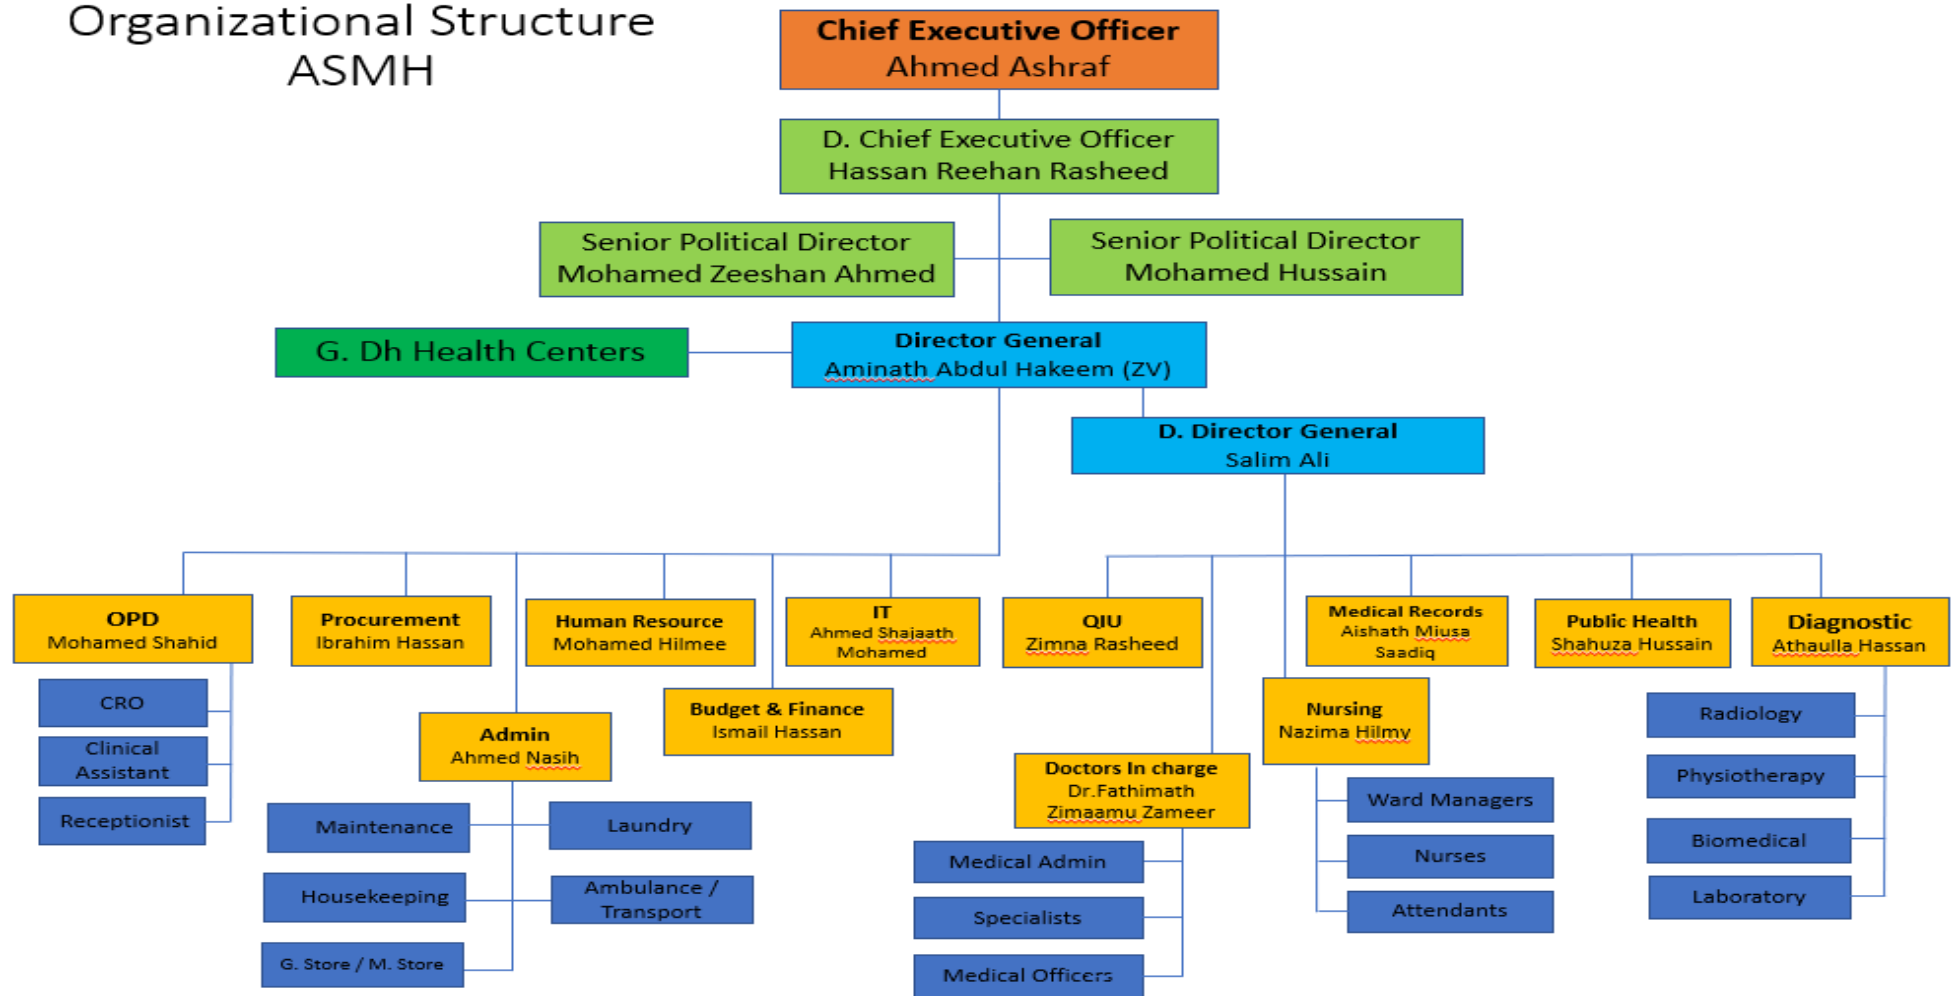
Organizational Structure
ASMH

Chief Executive Officer
Ahmed Ashraf

D. Chief Executive Officer
Hassan Reehan Rasheed

Senior Political Director
Mohamed Zeeshan Ahmed

Senior Political Director
Mohamed Hussain

G. Dh Health Centers

Director General
Aminath Abdul Hakeem (ZV)

D. Director General
Salim Ali

OPD
Mohamed Shahid

Procurement
Ibrahim Hassan

Human Resource
Mohamed Hilmee

IT
Ahmed Shajaath Mohamed

QIU
Zimna Rasheed

Medical Records
Aishath Miusa Saadiq

Public Health
Shahuza Hussain

Diagnostic
Athaulla Hassan

CRO

Clinical Assistant

Receptionist

Admin
Ahmed Nasih

Budget & Finance
Ismail Hassan

Nursing
Nazima Hilmy

Radiology

Physiotherapy

Biomedical

Laboratory

Doctors In charge
Dr.Fathimath Zimaamu Zameer

Ward Managers

Nurses

Attendants

Maintenance

Laundry

Housekeeping

Ambulance / Transport

G. Store / M. Store

Medical Admin

Specialists

Medical Officers